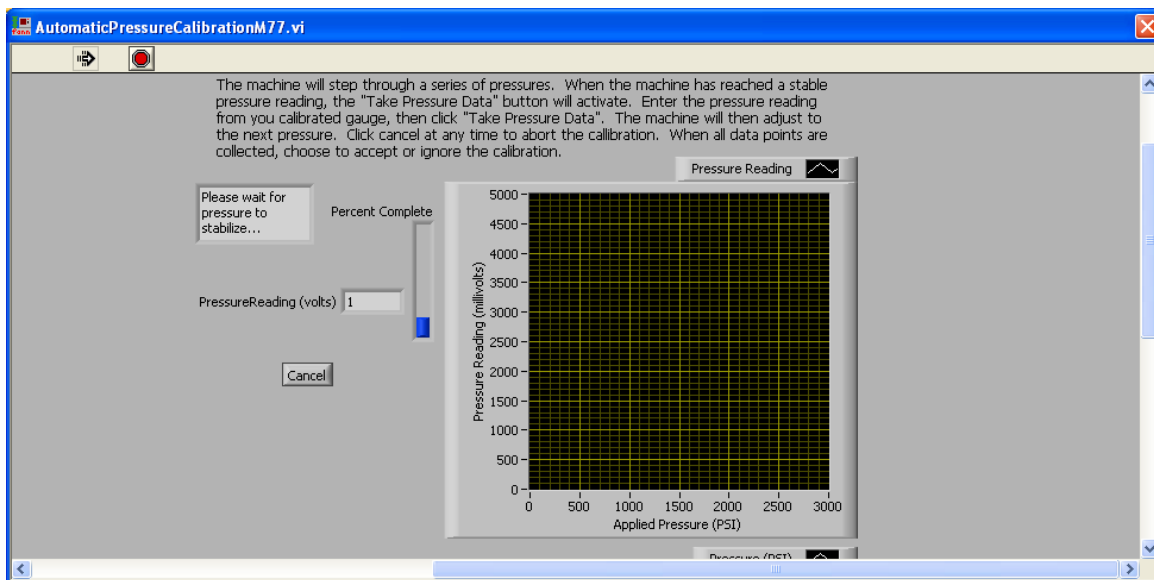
AutomaticPressureCalibrationM77.vi

The machine will step through a series of pressures. When the machine has reached a stable pressure reading, the "Take Pressure Data" button will activate. Enter the pressure reading from you calibrated gauge, then click "Take Pressure Data". The machine will then adjust to the next pressure. Click cancel at any time to abort the callibration. When all data points are collected, choose to accept or ignore the calibration.

Please wait for pressure to stabilize...

Percent Complete

PressureReading (volts) 1

Cancel

Pressure Reading

Pressure Reading (millivolts)

5000
4500
4000
3500
3000
2500
2000
1500
1000
500
0

0 500 1000 1500 2000 2500 3000

Applied Pressure (PSI)

Pressure (PSI)